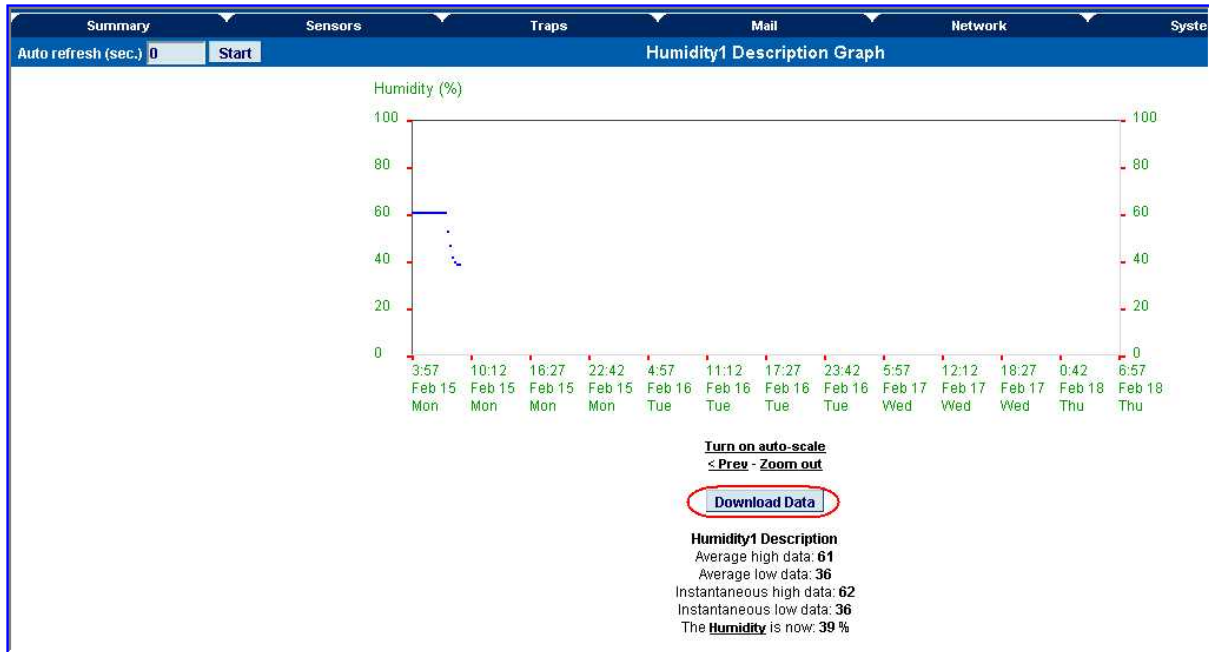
Summary Sensors Traps Mail Network Syste

Auto refresh (sec.) 0 Start

Humidity1 Description Graph

Humidity (%)

100 100
80 80
60 60
40 40
20 20
0 0

3:57 Feb 15 Mon
10:12 Feb 15 Mon
16:27 Feb 15 Mon
22:42 Feb 15 Mon
4:57 Feb 16 Tue
11:12 Feb 16 Tue
17:27 Feb 16 Tue
23:42 Feb 16 Tue
5:57 Feb 17 Wed
12:12 Feb 17 Wed
18:27 Feb 17 Wed
0:42 Feb 18 Thu
6:57 Feb 18 Thu

Turn on auto-scale
< Prev - Zoom out

Download Data

Humidity1 Description
Average high data: 61
Average low data: 36
Instantaneous high data: 62
Instantaneous low data: 36
The Humidity is now: 39 %